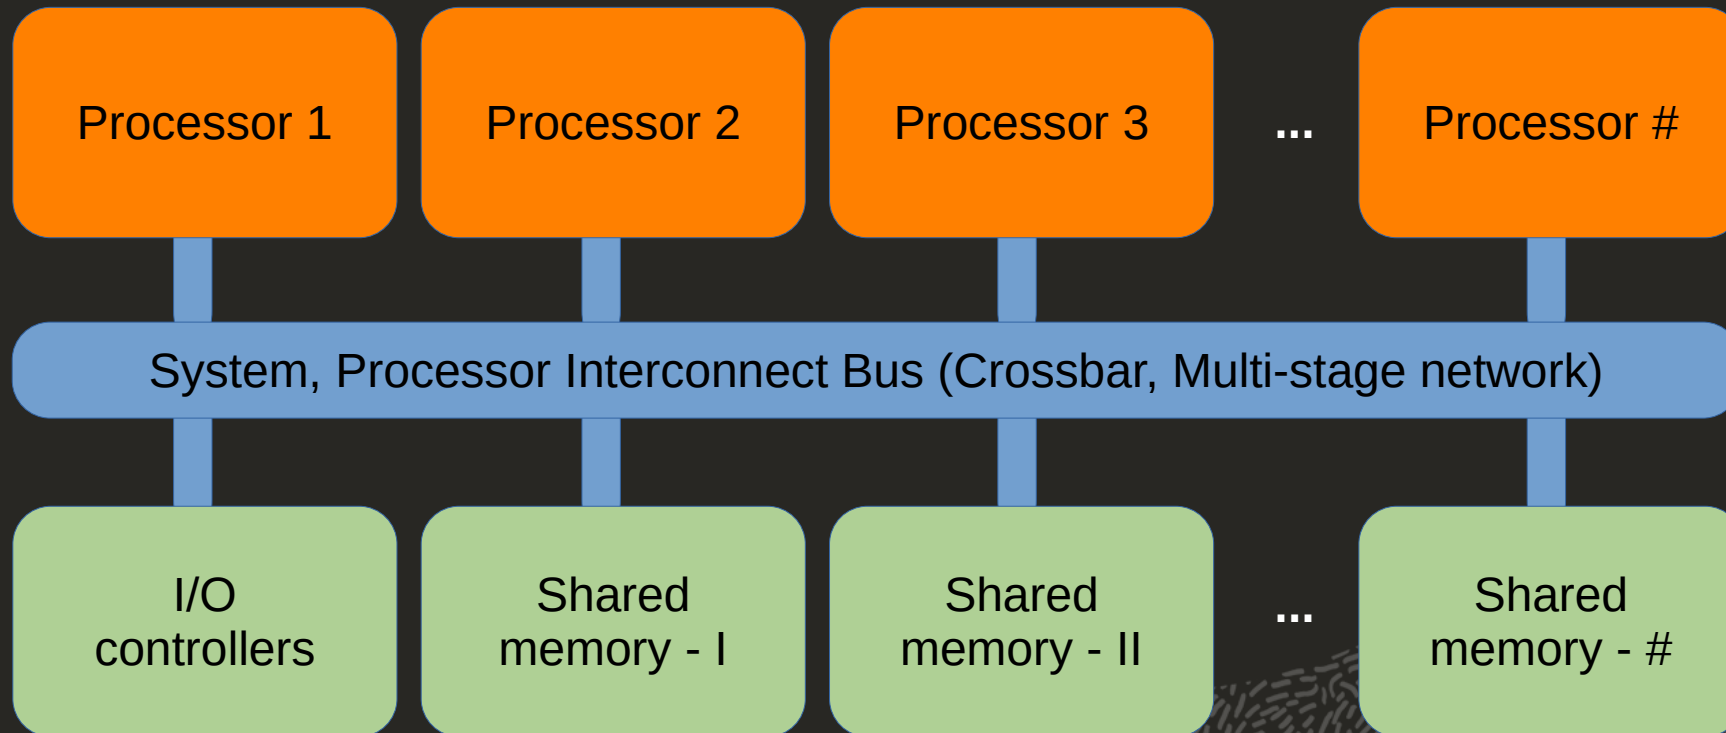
Processor 1

Processor 2

Processor 3

...

Processor #

System, Processor Interconnect Bus (Crossbar, Multi-stage network)

I/O controllers

Shared memory - I

Shared memory - II

...

Shared memory - #